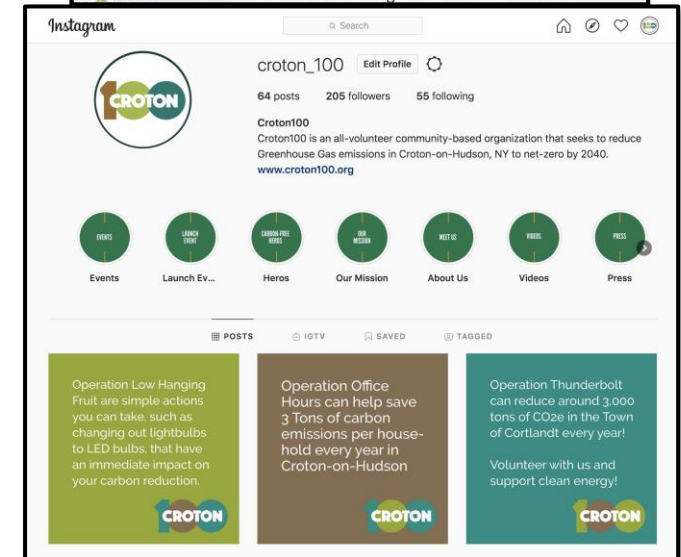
Instagram

Search

croton_100 Edit Profile

64 posts 205 followers 55 following

Croton100
Croton100 is an all-volunteer community-based organization that seeks to reduce Greenhouse Gas emissions in Croton-on-Hudson, NY to net-zero by 2040.
www.croton100.org

EVENTS
Events

LAUNCH EVENT
Launch Ev...

CARBON FREE HEROS
Heros

OUR MISSION
Our Mission

MEET US
About Us

VIDEOS
Videos

PRESS
Press

POSTS IGTV SAVED TAGGED

Operation Low Hanging Fruit are simple actions you can take, such as changing out lightbulbs to LED bulbs, that have an immediate impact on your carbon reduction.

CROTON

Operation Office Hours can help save 3 Tons of carbon emissions per household every year in Croton-on-Hudson

CROTON

Operation Thunderbolt can reduce around 3,000 tons of CO2e in the Town of Cortlandt every year!

Volunteer with us and support clean energy!

CROTON